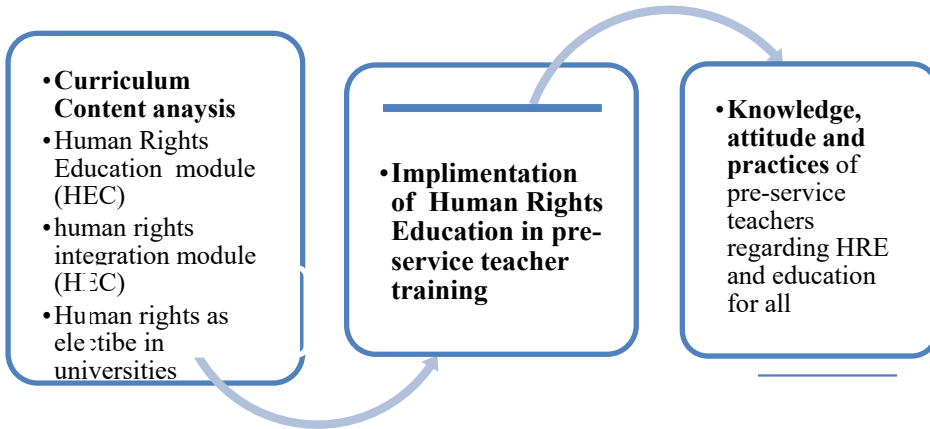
• Curriculum Content anaysis
• Human Rights Education module (HEC)
• human rights integration module (HEC)
• Human rights as electibe in universities

• Implimentation of Human Rights Education in pre-service teacher training

• Knowledge, attitude and practices of pre-service teachers regarding HRE and education for all